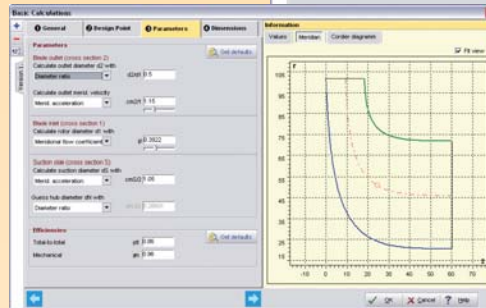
Basic Calculations

General | Design Point | Parameters | Dimensions

Parameters

Get defaults

Blade outlet (cross section 2)
Calculate outlet diameter d2 with:
Diameter ratio | d2/d1 0.5

Calculate outlet merid. velocity
Merid. acceleration | cm2/1 1.15

Blade inlet (cross section 1)
Calculate rotor diameter d1 with:
Meridional flow coefficient | φ 0.2622

Suction side (cross section 2)
Calculate suction diameter dS with:
Merid. acceleration | cm0/2 1.05

Guess hub diameter dH with:
Diameter ratio | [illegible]

Efficiencies

Get defaults

Total-to-total | ηt 0.86
Mechanical | ηm 0.98

Information

Values | Meridian | Cordier diagram

Fit view

r

105
100
95
90
85
80
75
70
65
60
55
50
45
40
35
30
25
20
15

-10 0 10 20 30 40 50 60 70

OK | Cancel | Help